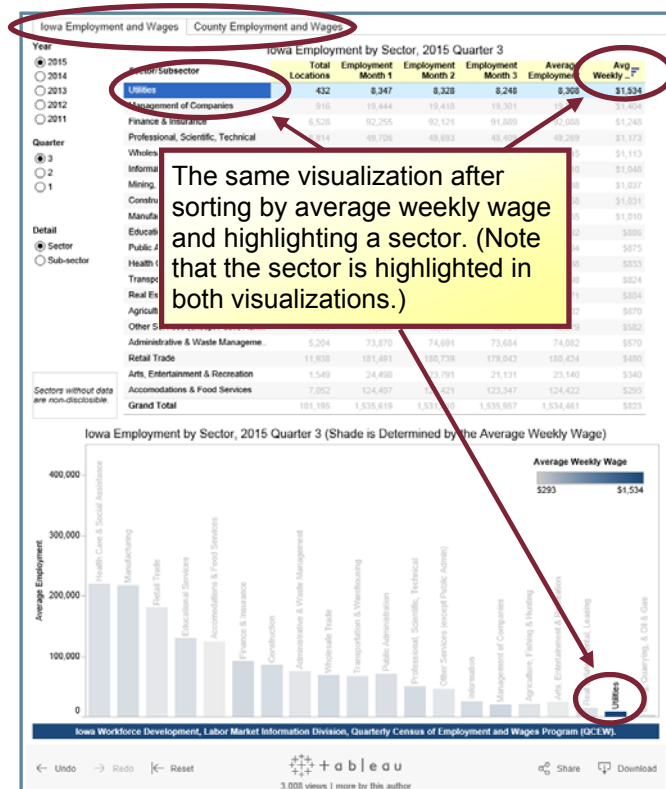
Iowa Employment and Wages | County Employment and Wages

Year
2015
2014
2013
2012
2011

Quarter
3
2
1

Detail
Sector
Sub-sector

Sectors without data are non-disclosible.

Iowa Employment by Sector, 2015 Quarter 3

| Sector/Subsector | Total Locations | Employment Month 1 | Employment Month 2 | Employment Month 3 | Average Employment | Avg Weekly ... |
|---|---|---|---|---|---|---|
| Utilities | 432 | 8,347 | 8,328 | 8,248 | 8,308 | $1,534 |
| Management of Companies | 916 | 19,444 | 19,418 | 19,301 | 19,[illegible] | $1,404 |
| Finance & Insurance | 6,528 | 92,255 | 92,121 | 91,889 | 92,088 | $1,248 |
| Professional, Scientific, Technical | 8,814 | 49,706 | 49,693 | 48,409 | 49,269 | $1,173 |
| Wholes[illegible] | | | | | | $1,113 |
| Informa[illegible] | | | | | | $1,046 |
| Mining, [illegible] | | | | | | $1,037 |
| Constru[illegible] | | | | | | $1,010 |
| Manufa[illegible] | | | | | | $1,010 |
| Educatio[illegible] | | | | | | $886 |
| Public A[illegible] | | | | | | $875 |
| Health C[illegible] | | | | | | $833 |
| Transpo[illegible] | | | | | | $824 |
| Real Es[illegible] | | | | | | $804 |
| Agricult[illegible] | | | | | | $670 |
| Other S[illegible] | | | | | | $582 |
| Administrative & Waste Manageme... | 5,204 | 73,870 | 74,691 | 73,684 | 74,082 | $570 |
| Retail Trade | 11,938 | 181,491 | 180,739 | 179,043 | 180,424 | $480 |
| Arts, Entertainment & Recreation | 1,549 | 24,498 | 23,791 | 21,131 | 23,140 | $340 |
| Accomodations & Food Services | 7,052 | 124,497 | 125,421 | 123,347 | 124,422 | $293 |
| Grand Total | 101,195 | 1,535,619 | 1,53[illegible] | 1,535,957 | 1,534,461 | $823 |

The same visualization after sorting by average weekly wage and highlighting a sector. (Note that the sector is highlighted in both visualizations.)

Iowa Employment by Sector, 2015 Quarter 3 (Shade is Determined by the Average Weekly Wage)

Average Weekly Wage
$293 $1,534

Average Employment
400,000
300,000
200,000
100,000
0

Health Care & Social Assistance
Manufacturing
Retail Trade
Educational Services
Accomodations & Food Services
Finance & Insurance
Construction
Administrative & Waste Management
Wholesale Trade
Transportation & Warehousing
Public Administration
Professional, Scientific, Technical
Other Services (except Public Admin)
Information
Management of Companies
Agriculture, Fishing & Hunting
Arts, Entertainment & Recreation
Real Estate, Rental, Leasing
Utilities
Mining, Quarrying, & Oil & Gas

Iowa Workforce Development, Labor Market Information Division, Quarterly Census of Employment and Wages Program (QCEW).

Undo Redo Reset
+ a b l e a u
3,008 views | more by this author
Share Download